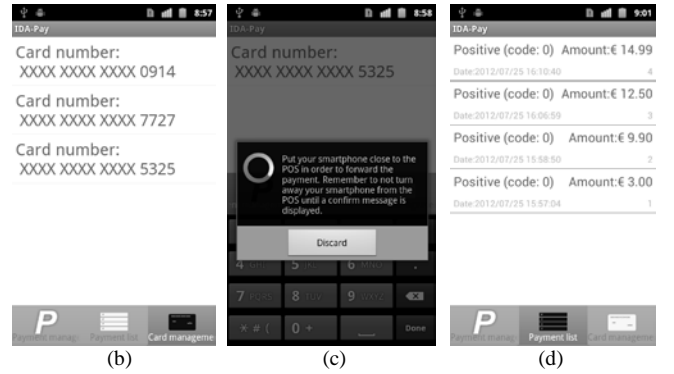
8:57
IDA-Pay
Card number:
XXXX XXXX XXXX 0914
Card number:
XXXX XXXX XXXX 7727
Card number:
XXXX XXXX XXXX 5325
Payment manag
Payment list
Card manageme
(b)

8:58
IDA-Pay
Card number:
XXXX XXXX XXXX 5325
Put your smartphone close to the POS in order to forward the payment. Remember to not turn away your smartphone from the POS until a confirm message is displayed.
Discard
4
5
6
7
8
9
0 +
Done
(c)

9:01
IDA-Pay
Positive (code: 0) Amount:€ 14.99
Date:2012/07/25 16:10:40 4
Positive (code: 0) Amount:€ 12.50
Date:2012/07/25 16:06:59 3
Positive (code: 0) Amount:€ 9.90
Date:2012/07/25 15:58:50 2
Positive (code: 0) Amount:€ 3.00
Date:2012/07/25 15:57:04 1
Payment manag
Payment list
Card manageme
(d)